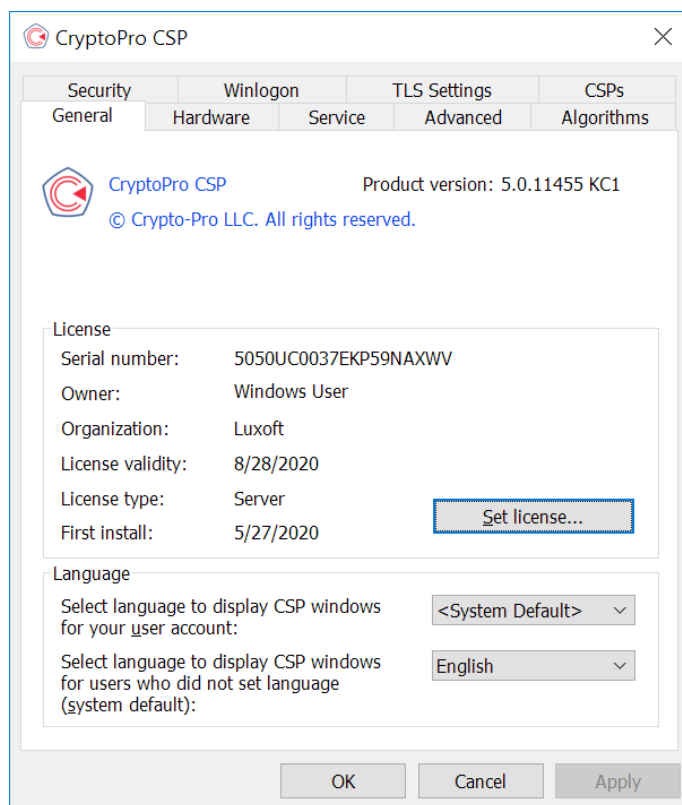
CryptoPro CSP

Security | Winlogon | TLS Settings | CSPs
General | Hardware | Service | Advanced | Algorithms

CryptoPro CSP
Product version: 5.0.11455 KC1
© Crypto-Pro LLC. All rights reserved.

License
Serial number: 5050UC0037EKP59NAXWV
Owner: Windows User
Organization: Luxoft
License validity: 8/28/2020
License type: Server
First install: 5/27/2020
Set license...

Language
Select language to display CSP windows for your user account: <System Default>
Select language to display CSP windows for users who did not set language (system default): English

OK
Cancel
Apply